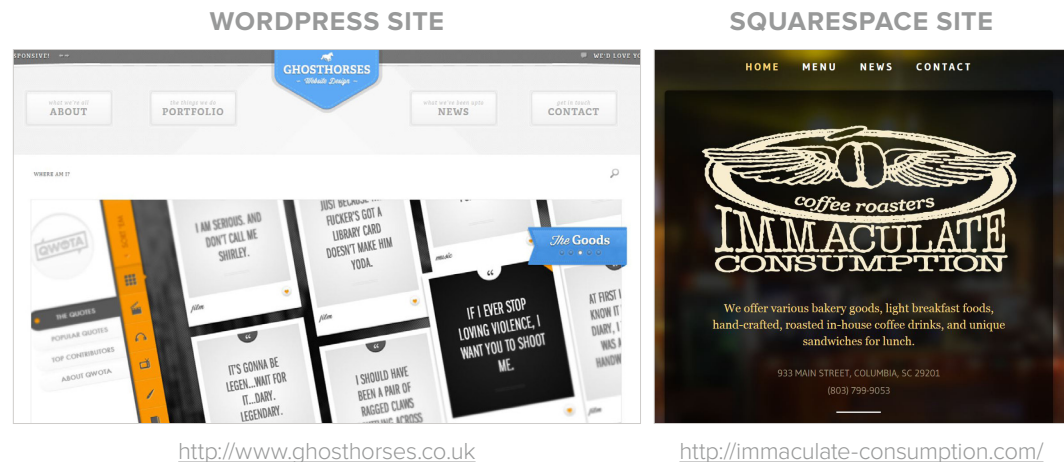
WORDPRESS SITE

SPONSIVE!

WE'D LOVE YO

GHOSTHORSES
Website Design

what we're all
ABOUT

the things we do
PORTFOLIO

what we've been upto
NEWS

get in touch
CONTACT

WHERE AM I?

QWOTA

THE QUOTES
POPULAR QUOTES
TOP CONTRIBUTORS
ABOUT QWOTA

I AM SERIOUS. AND DON'T CALL ME SHIRLEY.

film

JUST BECAUSE SOME FUCKER'S GOT A LIBRARY CARD DOESN'T MAKE HIM YODA.

music

The Goods

IF I EVER STOP LOVING VIOLENCE, I WANT YOU TO SHOOT ME.

AT FIRST I KNOW MY DIARY, I PROMISE

IT'S GONNA BE LEGEN...WAIT FOR IT...DARY. LEGENDARY.

I SHOULD HAVE BEEN A PAIR OF RAGGED CLAWS

http://www.ghosthorses.co.uk

SQUARESPACE SITE

HOME MENU NEWS CONTACT

coffee roasters
IMMACULATE
CONSUMPTION

We offer various bakery goods, light breakfast foods, hand-crafted, roasted in-house coffee drinks, and unique sandwiches for lunch.

933 MAIN STREET, COLUMBIA, SC 29201
(803) 799-9053

http://immaculate-consumption.com/